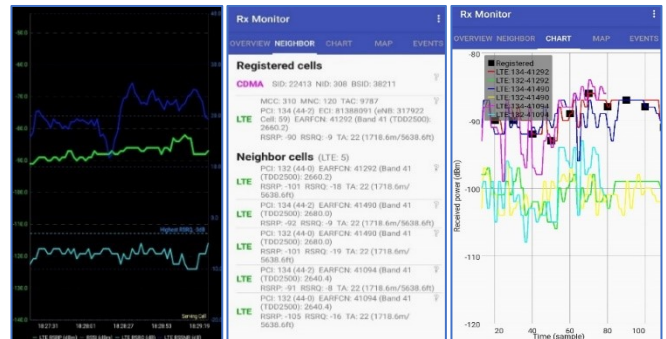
-60.0

-70.0

-80.0

-90.0

-100.0

-110.0

-120.0

-130.0

-140.0

Highest RSRQ: 3dB

Serving Cell

18:27:31 18:28:01 18:28:31 18:29:01 18:29:16

LTE RSRP (dBm) RSSI (dBm) LTE RSRQ (dB) LTE RSSNR (dB)

Rx Monitor

OVERVIEW NEIGHBOR CHART MAP EVENTS

Registered cells

CDMA SID: 22413 NID: 308 BSID: 38211

MCC: 310 MNC: 120 TAC: 9787

LTE PCI: 134 (44-2) ECI: 81388091 (eNB: 317922 Cell: 59) EARFCN: 41292 (Band 41 (TDD2500): 2660.2)

RSRP: -90 RSRQ: -9 TA: 22 (1718.6m/5638.6ft)

Neighbor cells (LTE: 5)

LTE PCI: 132 (44-0) EARFCN: 41292 (Band 41 (TDD2500): 2660.2)
RSRP: -101 RSRQ: -18 TA: 22 (1718.6m/5638.6ft)

LTE PCI: 134 (44-2) EARFCN: 41490 (Band 41 (TDD2500): 2680.0)
RSRP: -92 RSRQ: -9 TA: 22 (1718.6m/5638.6ft)

LTE PCI: 132 (44-0) EARFCN: 41490 (Band 41 (TDD2500): 2680.0)
RSRP: -101 RSRQ: -19 TA: 22 (1718.6m/5638.6ft)

LTE PCI: 134 (44-2) EARFCN: 41094 (Band 41 (TDD2500): 2640.4)
RSRP: -91 RSRQ: -8 TA: 22 (1718.6m/5638.6ft)

LTE PCI: 132 (44-0) EARFCN: 41094 (Band 41 (TDD2500): 2640.4)
RSRP: -105 RSRQ: -16 TA: 22 (1718.6m/5638.6ft)

Rx Monitor

OVERVIEW NEIGHBOR CHART MAP EVENTS

-80

-90

-100

-110

-120

Received power (dBm)

Registered
LTE:134-41292
LTE:132-41292
LTE:134-41490
LTE:132-41490
LTE:134-41094
LTE:132-41094

20 40 60 80 100

Time (sample)